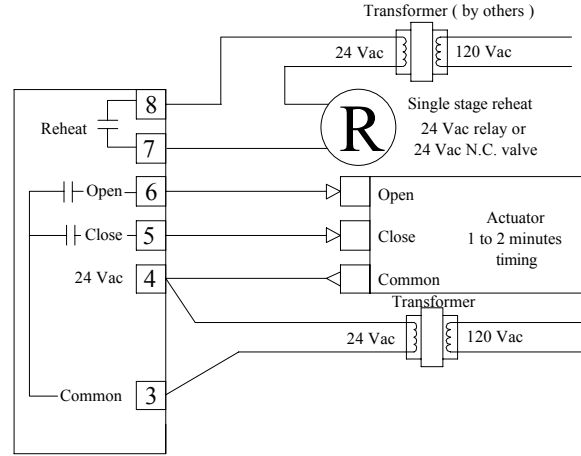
Transformer ( by others )
24 Vac
120 Vac
8
Reheat
7
R
Single stage reheat
24 Vac relay or
24 Vac N.C. valve
Open
6
Open
Close
5
Close
Actuator
1 to 2 minutes
timing
24 Vac
4
Common
Transformer
24 Vac
120 Vac
Common
3